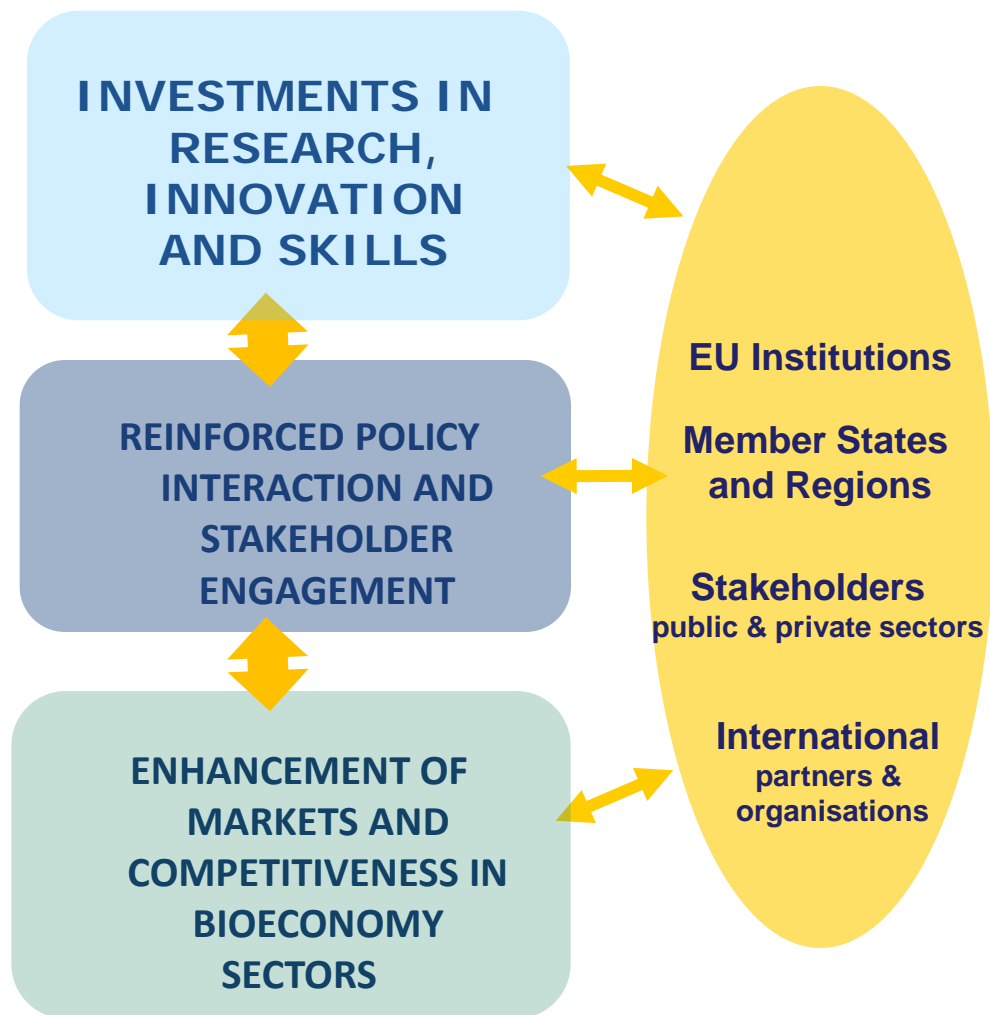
INVESTMENTS IN RESEARCH, INNOVATION AND SKILLS

REINFORCED POLICY INTERACTION AND STAKEHOLDER ENGAGEMENT

ENHANCEMENT OF MARKETS AND COMPETITIVENESS IN BIOECONOMY SECTORS

EU Institutions

Member States and Regions

Stakeholders
public & private sectors

International
partners & organisations